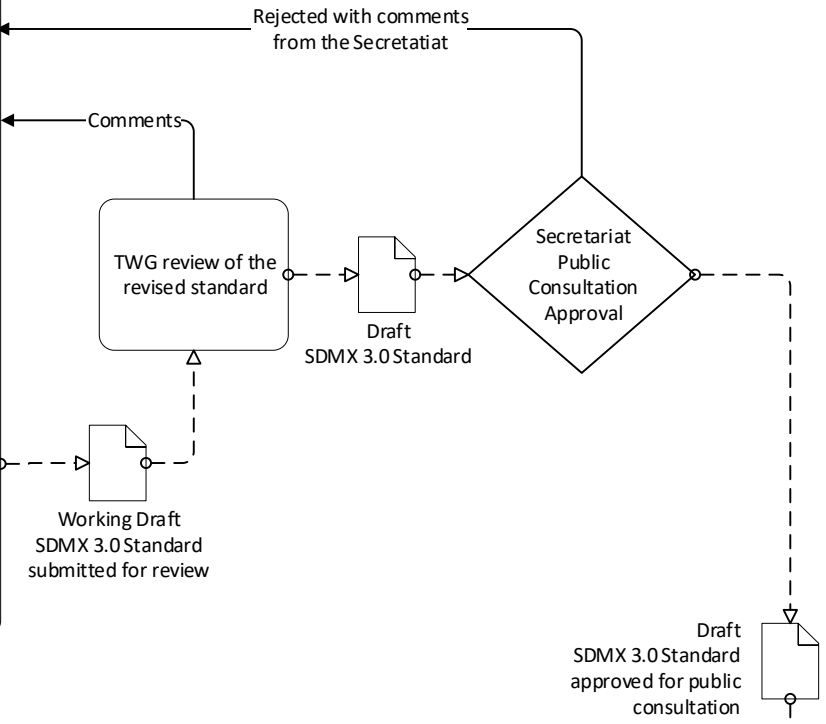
Rejected with comments from the Secretatiat

Comments

TWG review of the revised standard

Draft SDMX 3.0 Standard

Secretariat Public Consultation Approval

Working Draft SDMX 3.0 Standard submitted for review

Draft SDMX 3.0 Standard approved for public consultation